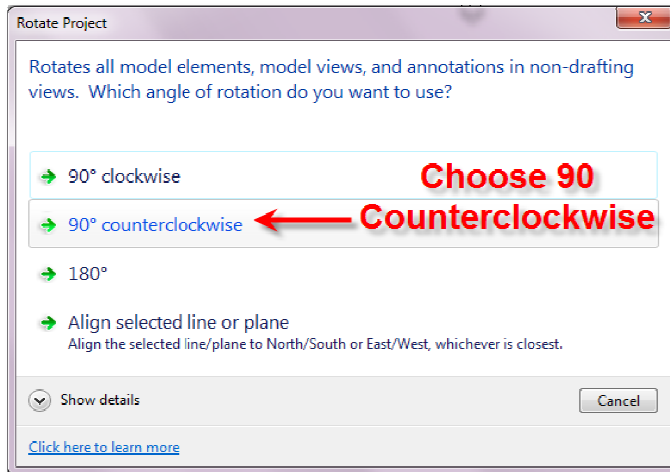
Rotate Project

Rotates all model elements, model views, and annotations in non-drafting views. Which angle of rotation do you want to use?

90° clockwise

Choose 90 Counterclockwise

90° counterclockwise

180°

Align selected line or plane
Align the selected line/plane to North/South or East/West, whichever is closest.

Show details

Cancel

Click here to learn more